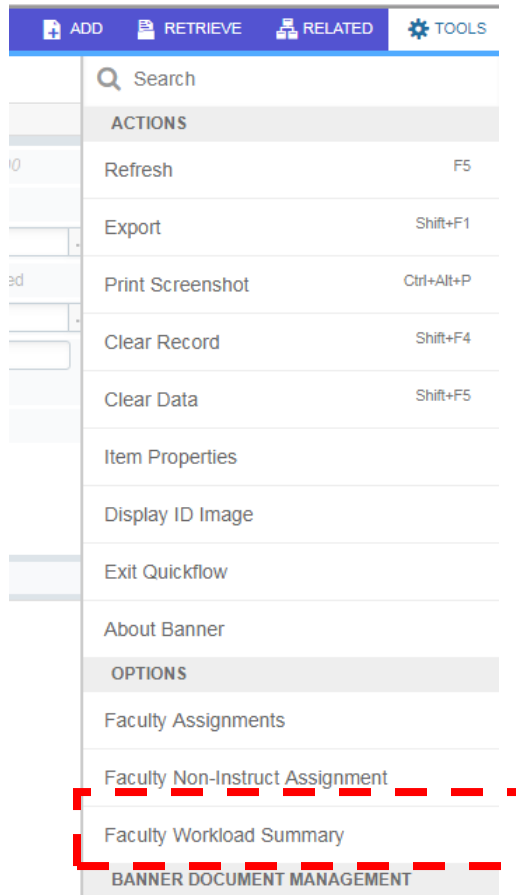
ADD RETRIEVE RELATED TOOLS

Search

ACTIONS

Refresh F5

Export Shift+F1

Print Screenshot Ctrl+Alt+P

Clear Record Shift+F4

Clear Data Shift+F5

Item Properties

Display ID Image

Exit Quickflow

About Banner

OPTIONS

Faculty Assignments

Faculty Non-Instruct Assignment

Faculty Workload Summary

BANNER DOCUMENT MANAGEMENT